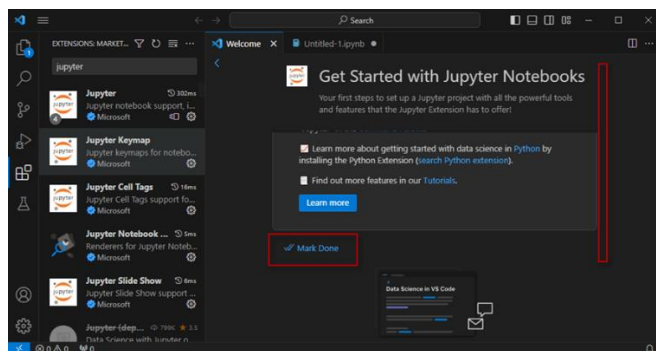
Search

EXTENSIONS: MARKET...

jupyter

Jupyter 302ms
Jupyter notebook support, i...
Microsoft

Jupyter Keymap
Jupyter keymaps for notebo...
Microsoft

Jupyter Cell Tags 16ms
Jupyter Cell Tags support fo...
Microsoft

Jupyter Notebook ... 5ms
Renderers for Jupyter Noteb...
Microsoft

Jupyter Slide Show 6ms
Jupyter Slide Show support ...
Microsoft

Jupyter (dep... 799K 3.5
Data Science with Jupyter o...

Welcome ×
Untitled-1.ipynb ●

Get Started with Jupyter Notebooks

Your first steps to set up a Jupyter project with all the powerful tools and features that the Jupyter Extension has to offer!

Learn more about getting started with data science in Python by installing the Python Extension (search Python extension).

Find out more features in our Tutorials.

Learn more

Mark Done

Data Science in VS Code

⊗ 0 ⚠ 0 0